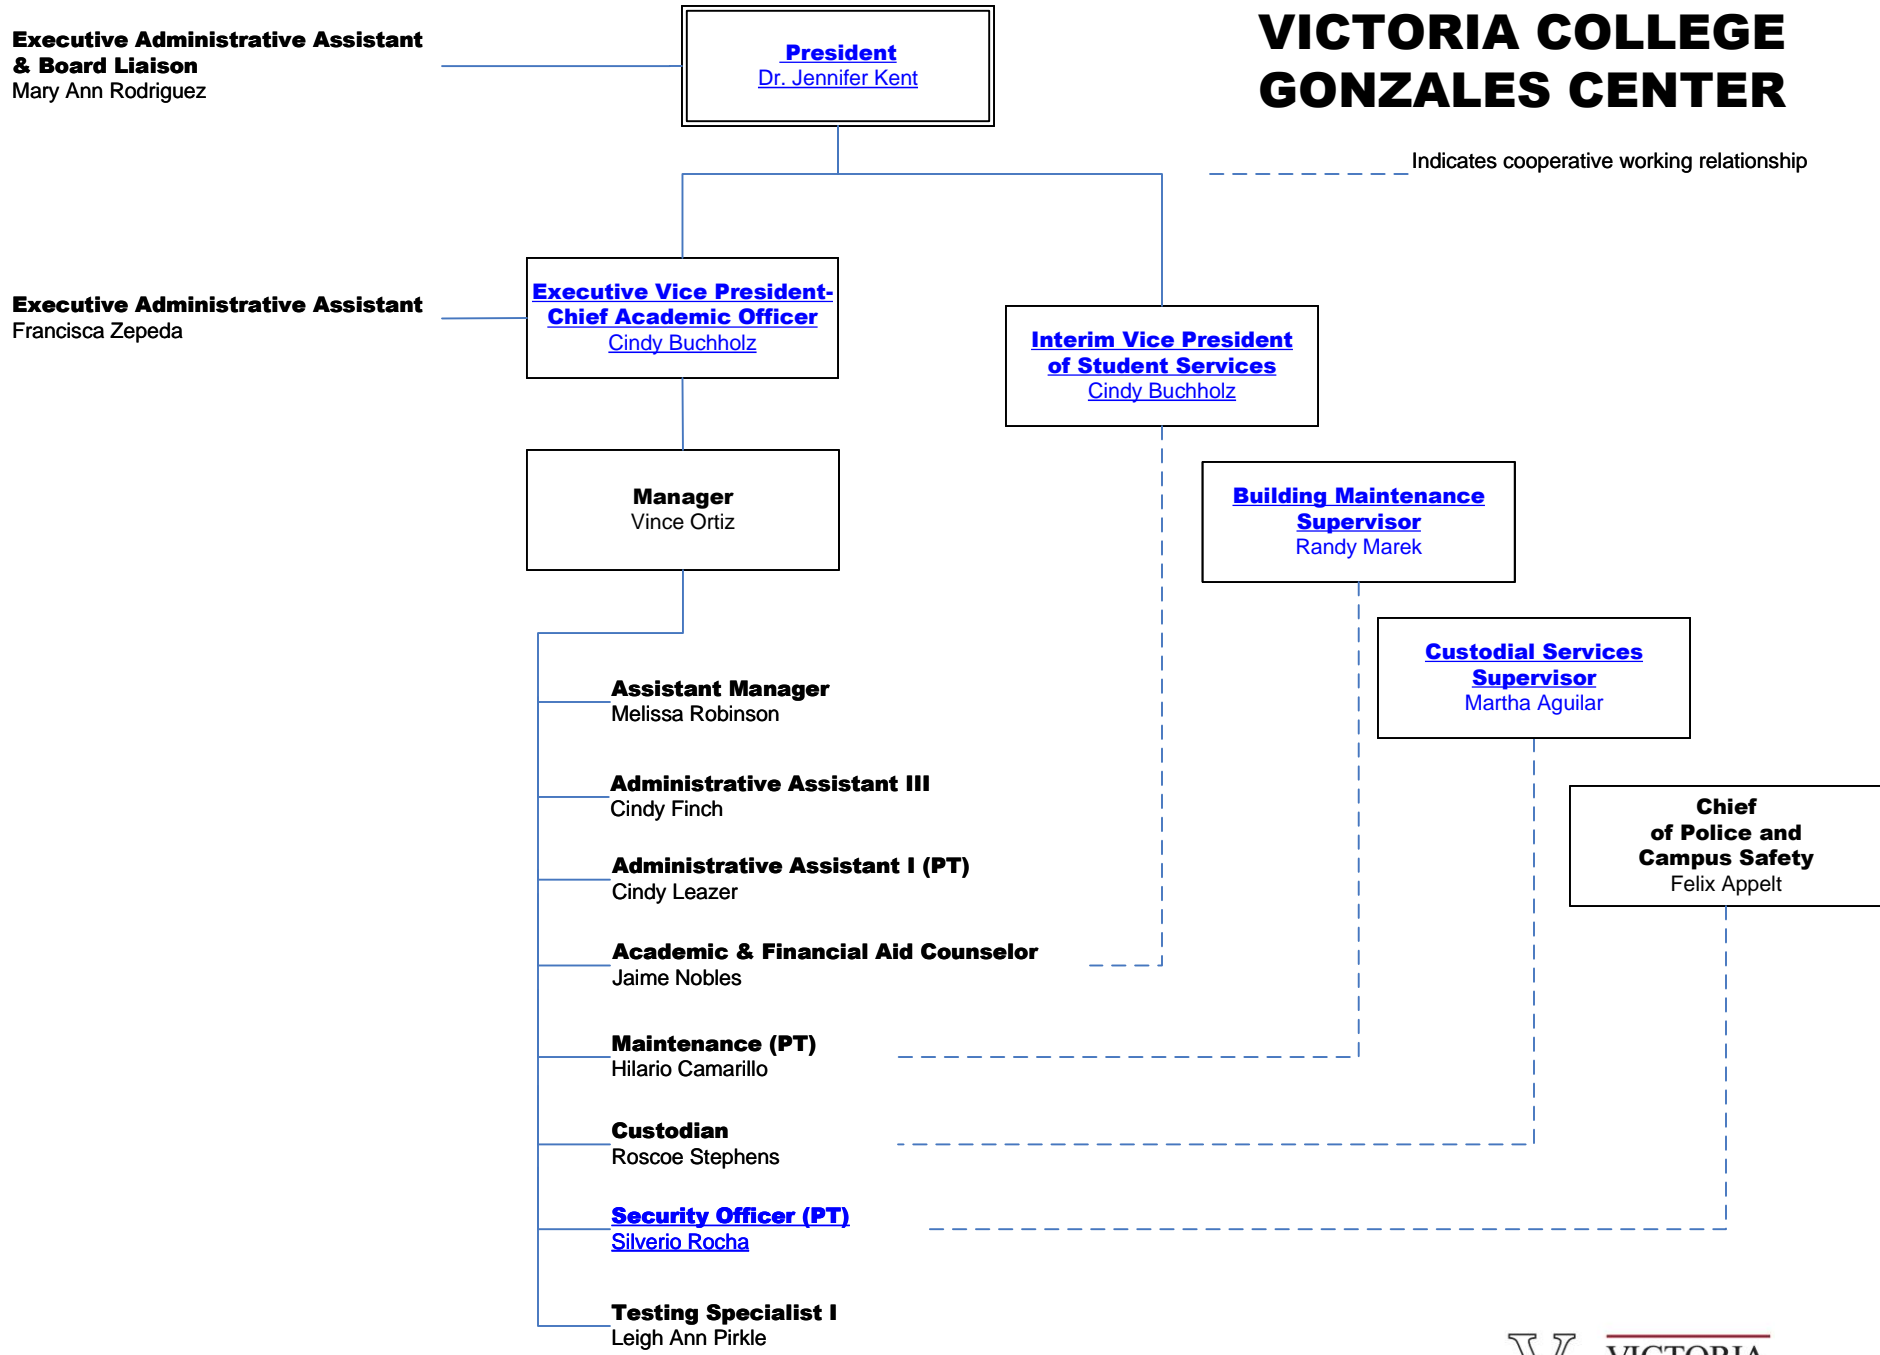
VICTORIA COLLEGE GONZALES CENTER

Executive Administrative Assistant & Board Liaison
Mary Ann Rodriguez

President
Dr. Jennifer Kent

Indicates cooperative working relationship

Executive Administrative Assistant
Francisca Zepeda

Executive Vice President-Chief Academic Officer
Cindy Buchholz

Interim Vice President of Student Services
Cindy Buchholz

Manager
Vince Ortiz

Building Maintenance Supervisor
Randy Marek

Custodial Services Supervisor
Martha Aguilar

Chief of Police and Campus Safety
Felix Appelt

Assistant Manager
Melissa Robinson

Administrative Assistant III
Cindy Finch

Administrative Assistant I (PT)
Cindy Leazer

Academic & Financial Aid Counselor
Jaime Nobles

Maintenance (PT)
Hilario Camarillo

Custodian
Roscoe Stephens

Security Officer (PT)
Silverio Rocha

Testing Specialist I
Leigh Ann Pirkle

VICTORIA